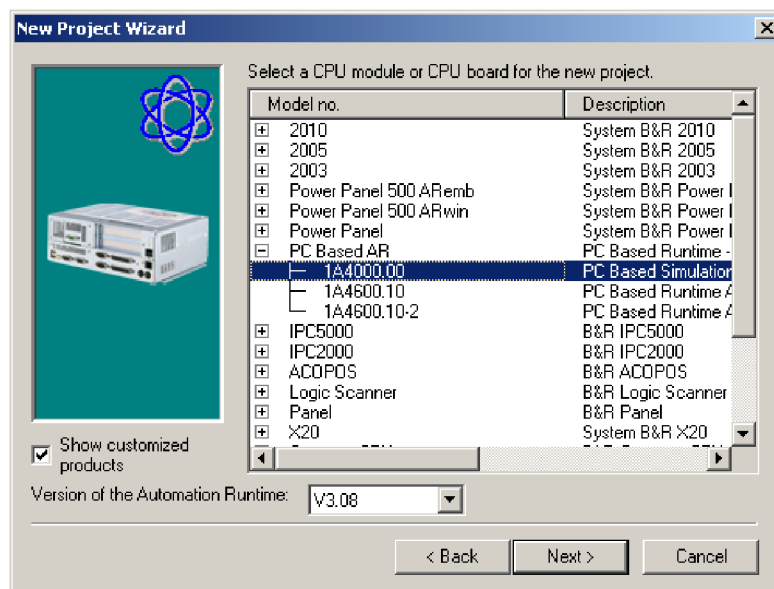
New Project Wizard

Select a CPU module or CPU board for the new project.

| Model no. | Description |
|---|---|
| 2010 | System B&R 2010 |
| 2005 | System B&R 2005 |
| 2003 | System B&R 2003 |
| Power Panel 500 ARemb | System B&R Power I |
| Power Panel 500 ARwin | System B&R Power I |
| Power Panel | System B&R Power I |
| PC Based AR | PC Based Runtime - |
| 1A4000.00 | PC Based Simulation |
| 1A4600.10 | PC Based Runtime A |
| 1A4600.10-2 | PC Based Runtime A |
| IPC5000 | B&R IPC5000 |
| IPC2000 | B&R IPC2000 |
| ACOPOS | B&R ACOPOS |
| Logic Scanner | B&R Logic Scanner |
| Panel | B&R Panel |
| X20 | System B&R X20 |

Show customized products

Version of the Automation Runtime: V3.08

< Back   Next >   Cancel